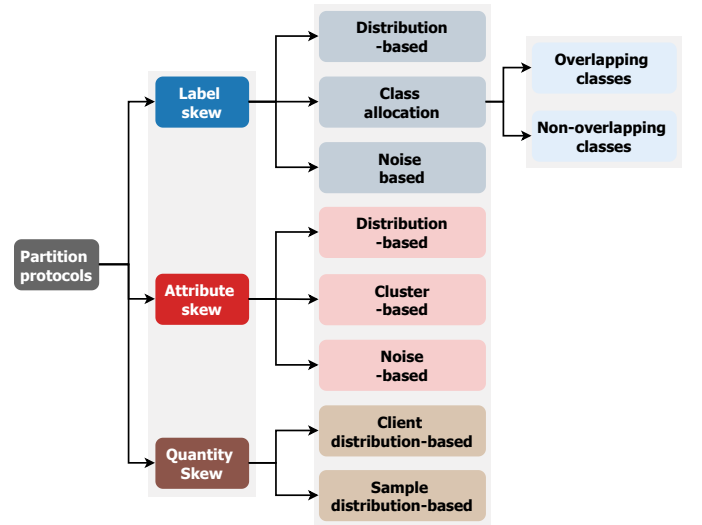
Partition protocols

Label skew

Distribution -based

Class allocation

Overlapping classes

Non-overlapping classes

Noise based

Attribute skew

Distribution -based

Cluster -based

Noise -based

Quantity Skew

Client distribution-based

Sample distribution-based